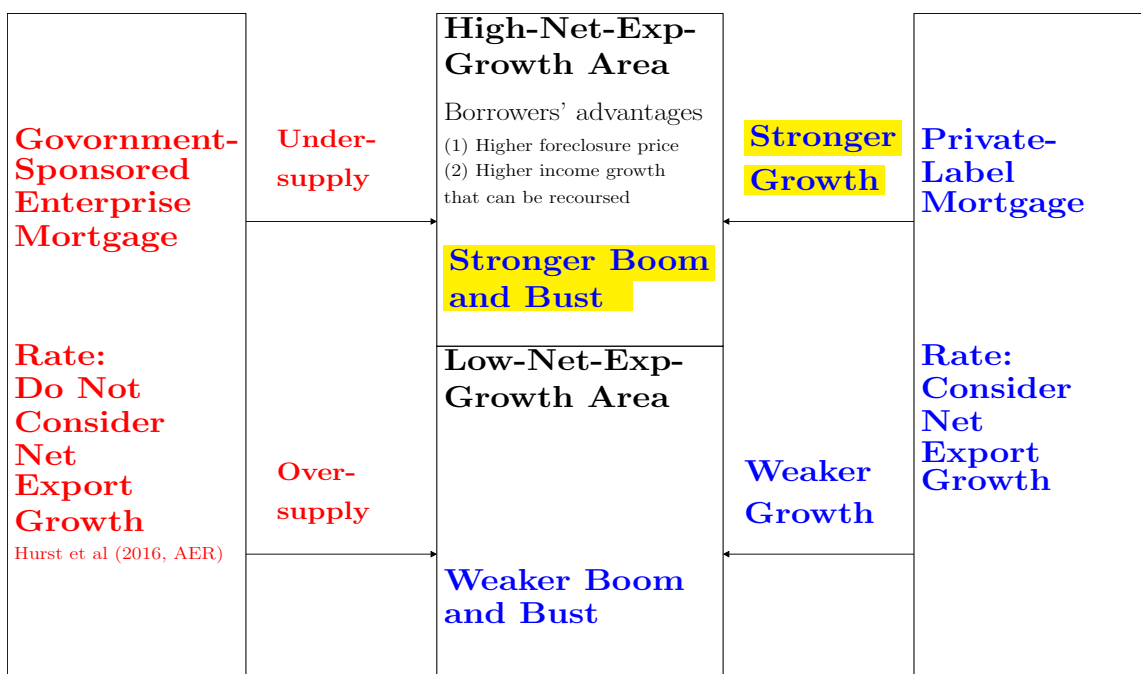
Govornment-Sponsored Enterprise Mortgage

Rate: Do Not Consider Net Export Growth
Hurst et al (2016, AER)

Under-supply

Over-supply

High-Net-Exp-Growth Area

Borrowers' advantages
(1) Higher foreclosure price
(2) Higher income growth that can be recoursed

Stronger Boom and Bust

Low-Net-Exp-Growth Area

Weaker Boom and Bust

Stronger Growth

Weaker Growth

Private-Label Mortgage

Rate: Consider Net Export Growth